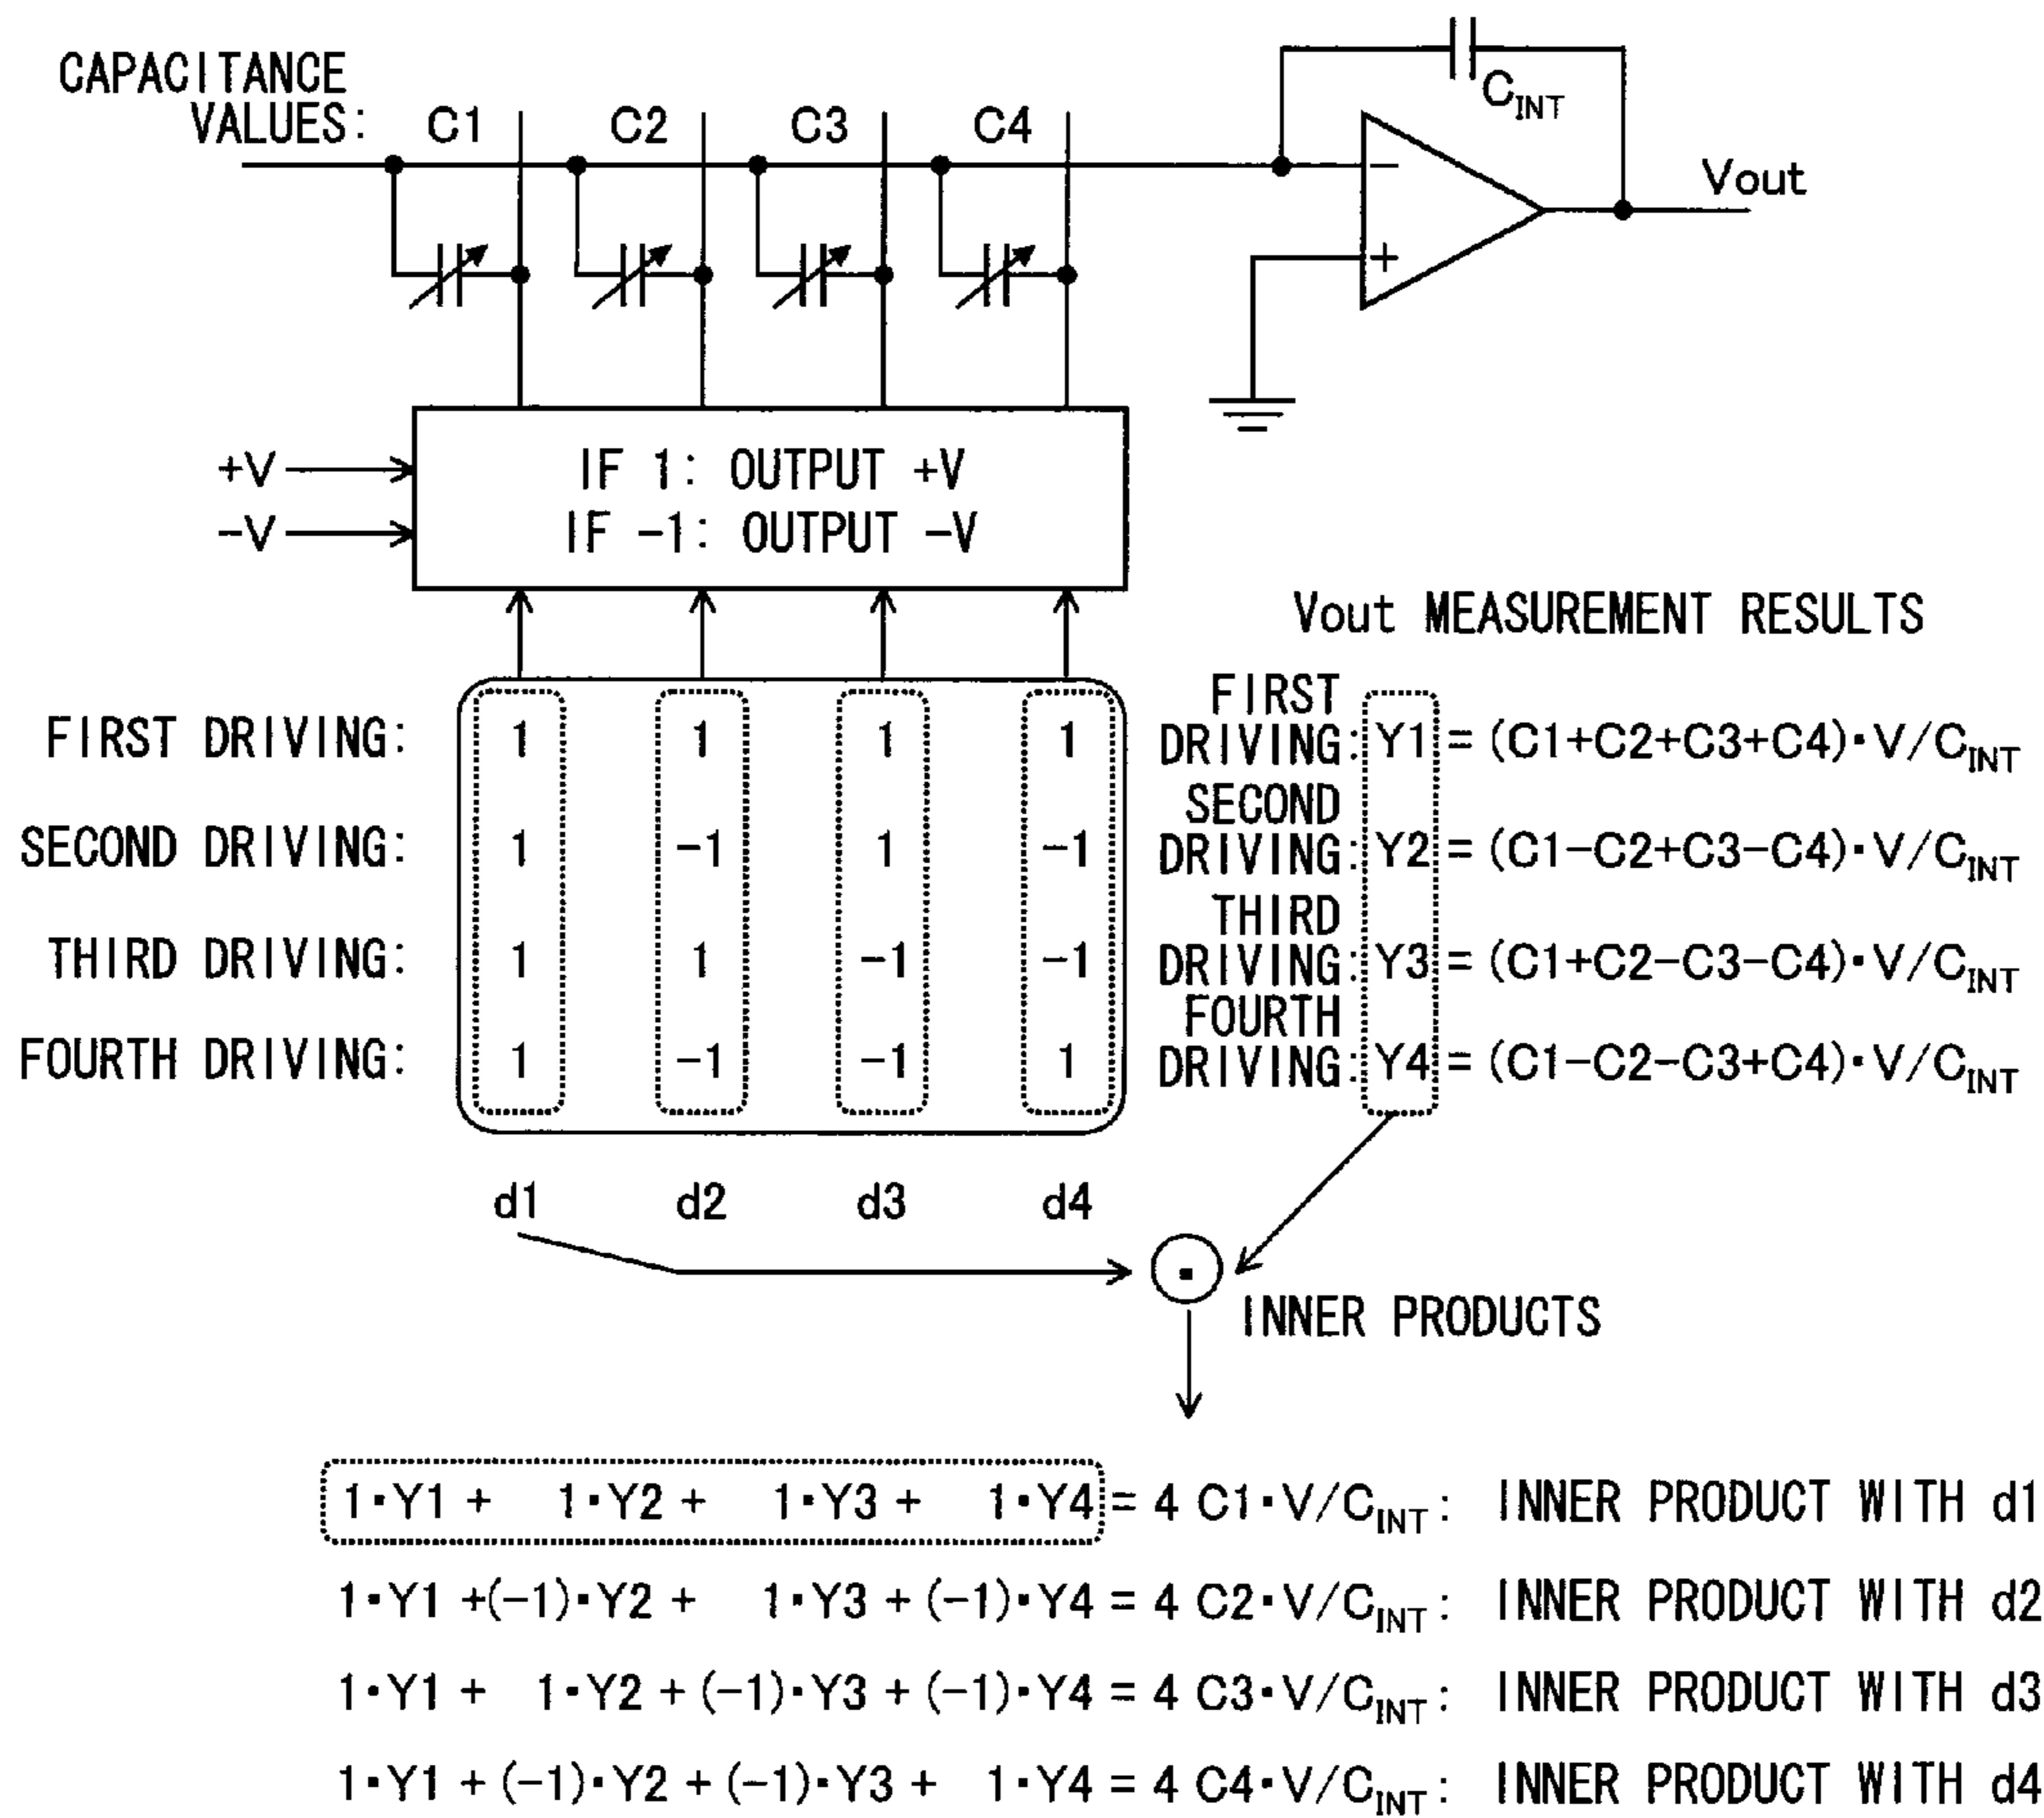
CAPACITANCE VALUES: C1 C2 C3 C4

$C_{INT}$

Vout

−
+

+V
−V

IF 1: OUTPUT +V
IF −1: OUTPUT −V

Vout MEASUREMENT RESULTS

| | d1 | d2 | d3 | d4 |
|---|---|---|---|---|
| FIRST DRIVING: | 1 | 1 | 1 | 1 |
| SECOND DRIVING: | 1 | −1 | 1 | −1 |
| THIRD DRIVING: | 1 | 1 | −1 | −1 |
| FOURTH DRIVING: | 1 | −1 | −1 | 1 |

FIRST DRIVING: $Y1 = (C1+C2+C3+C4) \cdot V/C_{INT}$
SECOND DRIVING: $Y2 = (C1-C2+C3-C4) \cdot V/C_{INT}$
THIRD DRIVING: $Y3 = (C1+C2-C3-C4) \cdot V/C_{INT}$
FOURTH DRIVING: $Y4 = (C1-C2-C3+C4) \cdot V/C_{INT}$

d1 d2 d3 d4

$\odot$ INNER PRODUCTS

$1 \cdot Y1 + 1 \cdot Y2 + 1 \cdot Y3 + 1 \cdot Y4 = 4\ C1 \cdot V/C_{INT}$: INNER PRODUCT WITH d1
$1 \cdot Y1 + (-1) \cdot Y2 + 1 \cdot Y3 + (-1) \cdot Y4 = 4\ C2 \cdot V/C_{INT}$: INNER PRODUCT WITH d2
$1 \cdot Y1 + 1 \cdot Y2 + (-1) \cdot Y3 + (-1) \cdot Y4 = 4\ C3 \cdot V/C_{INT}$: INNER PRODUCT WITH d3
$1 \cdot Y1 + (-1) \cdot Y2 + (-1) \cdot Y3 + 1 \cdot Y4 = 4\ C4 \cdot V/C_{INT}$: INNER PRODUCT WITH d4